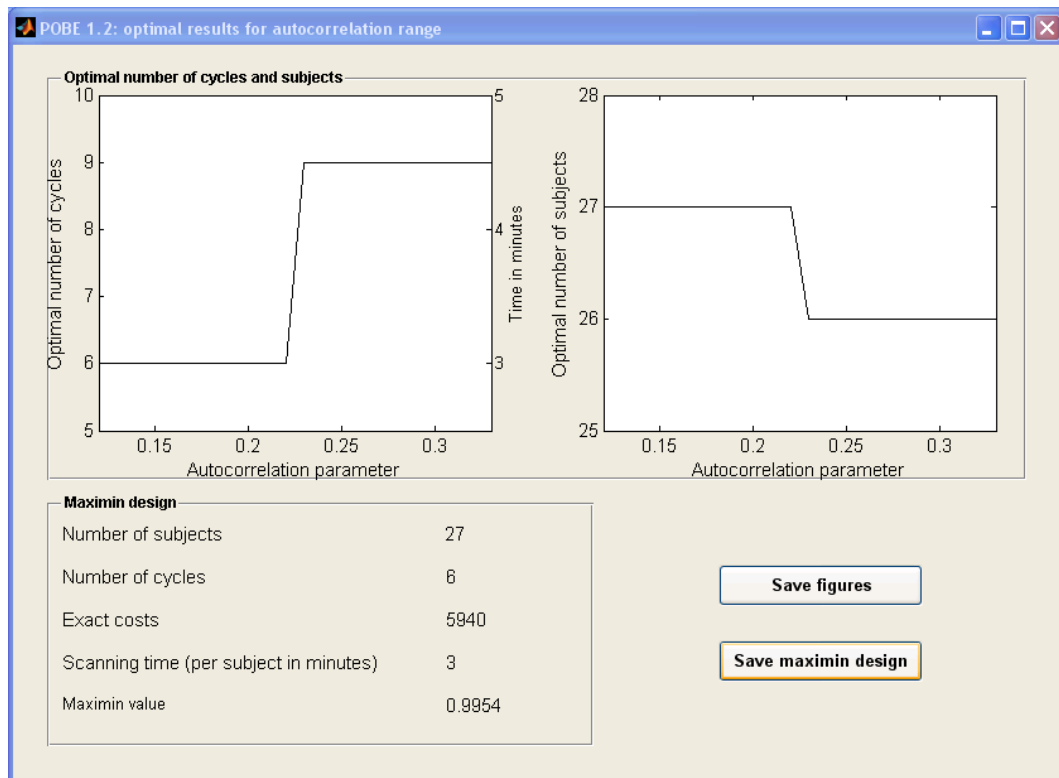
POBE 1.2: optimal results for autocorrelation range

Optimal number of cycles and subjects

10
9
8
7
6
5
Optimal number of cycles
5
4
3
Time in minutes
0.15 0.2 0.25 0.3
Autocorrelation parameter

28
27
26
25
Optimal number of subjects
0.15 0.2 0.25 0.3
Autocorrelation parameter

Maximin design

| | |
|---|---|
| Number of subjects | 27 |
| Number of cycles | 6 |
| Exact costs | 5940 |
| Scanning time (per subject in minutes) | 3 |
| Maximin value | 0.9954 |

Save figures

Save maximin design